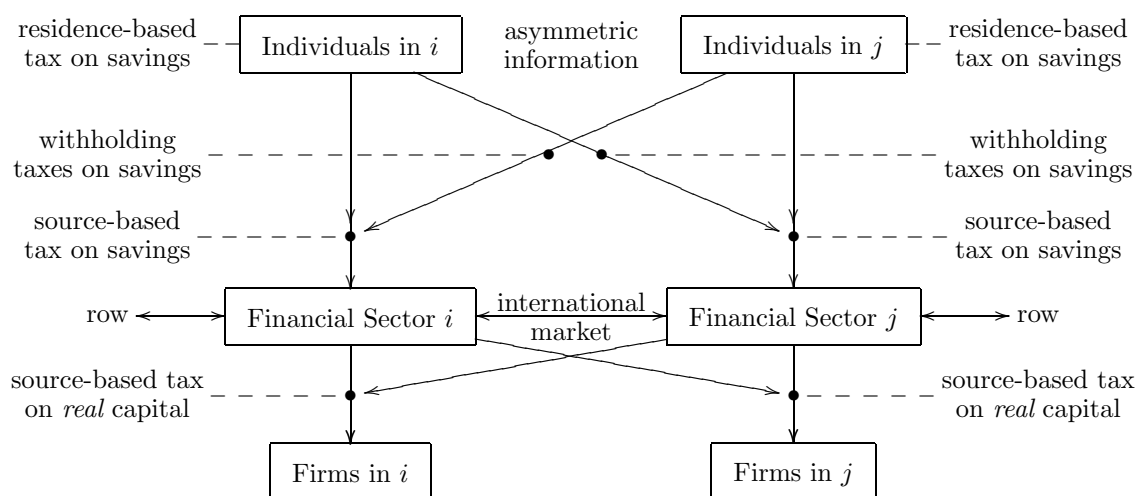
residence-based tax on savings

Individuals in $i$

asymmetric information

Individuals in $j$

residence-based tax on savings

withholding taxes on savings

withholding taxes on savings

source-based tax on savings

source-based tax on savings

row

Financial Sector $i$

international market

Financial Sector $j$

row

source-based tax on *real* capital

source-based tax on *real* capital

Firms in $i$

Firms in $j$